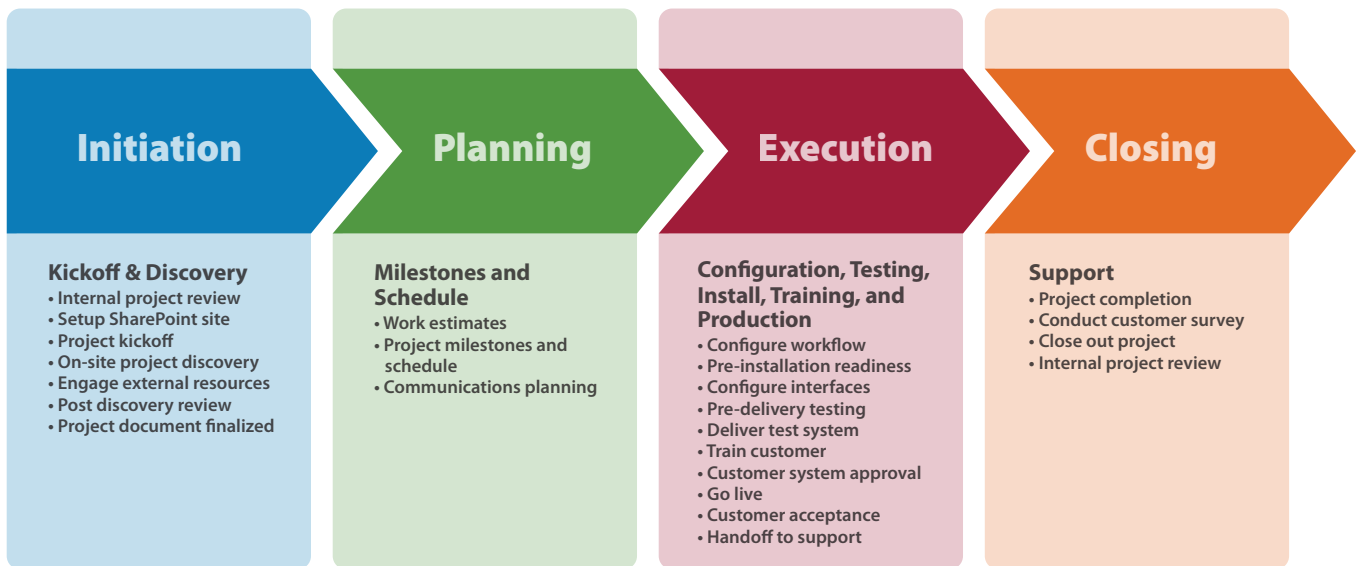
Initiation

Kickoff & Discovery
• Internal project review
• Setup SharePoint site
• Project kickoff
• On-site project discovery
• Engage external resources
• Post discovery review
• Project document finalized

Planning

Milestones and Schedule
• Work estimates
• Project milestones and schedule
• Communications planning

Execution

Configuration, Testing, Install, Training, and Production
• Configure workflow
• Pre-installation readiness
• Configure interfaces
• Pre-delivery testing
• Deliver test system
• Train customer
• Customer system approval
• Go live
• Customer acceptance
• Handoff to support

Closing

Support
• Project completion
• Conduct customer survey
• Close out project
• Internal project review